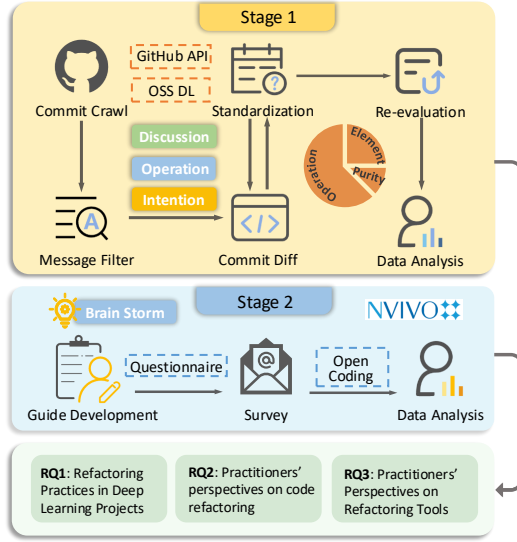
Stage 1

GitHub API

OSS DL

Commit Crawl

Standardization

Re-evaluation

Discussion

Operation

Intention

Element

Purity

Operation

Message Filter

Commit Diff

Data Analysis

Stage 2

Brain Storm

NVIVO

Questionnaire

Open Coding

Guide Development

Survey

Data Analysis

**RQ1**: Refactoring Practices in Deep Learning Projects

**RQ2**: Practitioners' perspectives on code refactoring

**RQ3**: Practitioners' Perspectives on Refactoring Tools